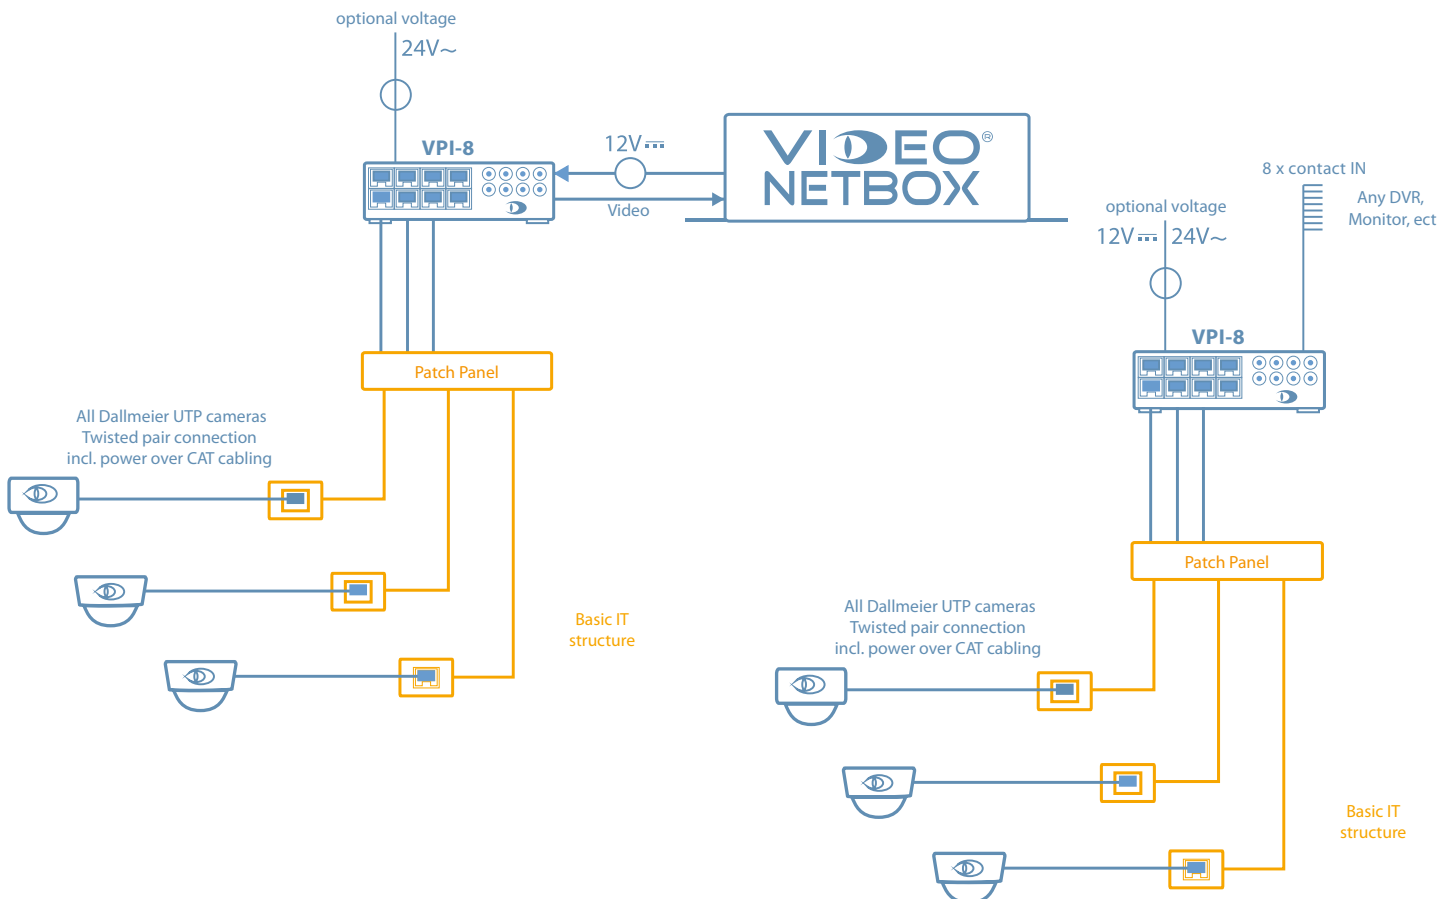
optional voltage
24V~

VPI-8

12V⎓

Video

VIDEO®
NETBOX

8 x contact IN

Any DVR,
Monitor, ect

optional voltage
12V⎓ 24V~

VPI-8

Patch Panel

All Dallmeier UTP cameras
Twisted pair connection
incl. power over CAT cabling

Basic IT
structure

Patch Panel

All Dallmeier UTP cameras
Twisted pair connection
incl. power over CAT cabling

Basic IT
structure